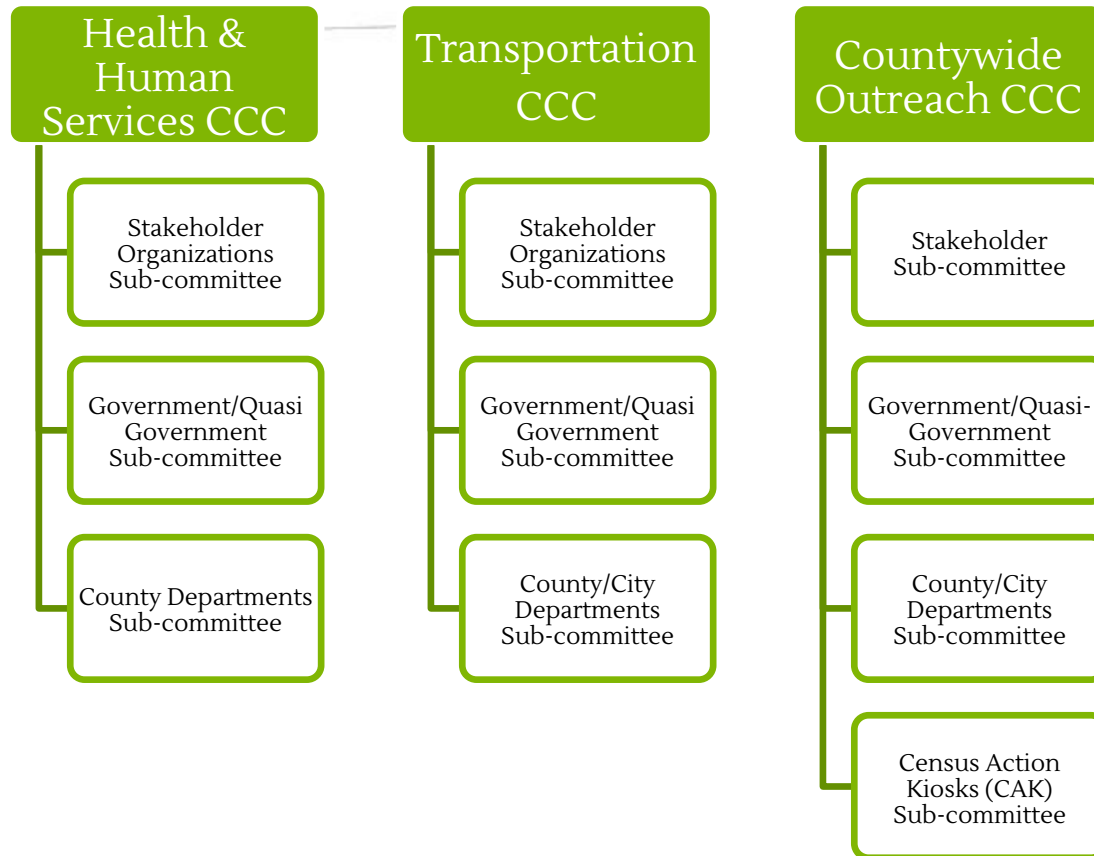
Health & Human Services CCC

Stakeholder Organizations Sub-committee

Government/Quasi Government Sub-committee

County Departments Sub-committee

Transportation CCC

Stakeholder Organizations Sub-committee

Government/Quasi Government Sub-committee

County/City Departments Sub-committee

Countywide Outreach CCC

Stakeholder Sub-committee

Government/Quasi-Government Sub-committee

County/City Departments Sub-committee

Census Action Kiosks (CAK) Sub-committee